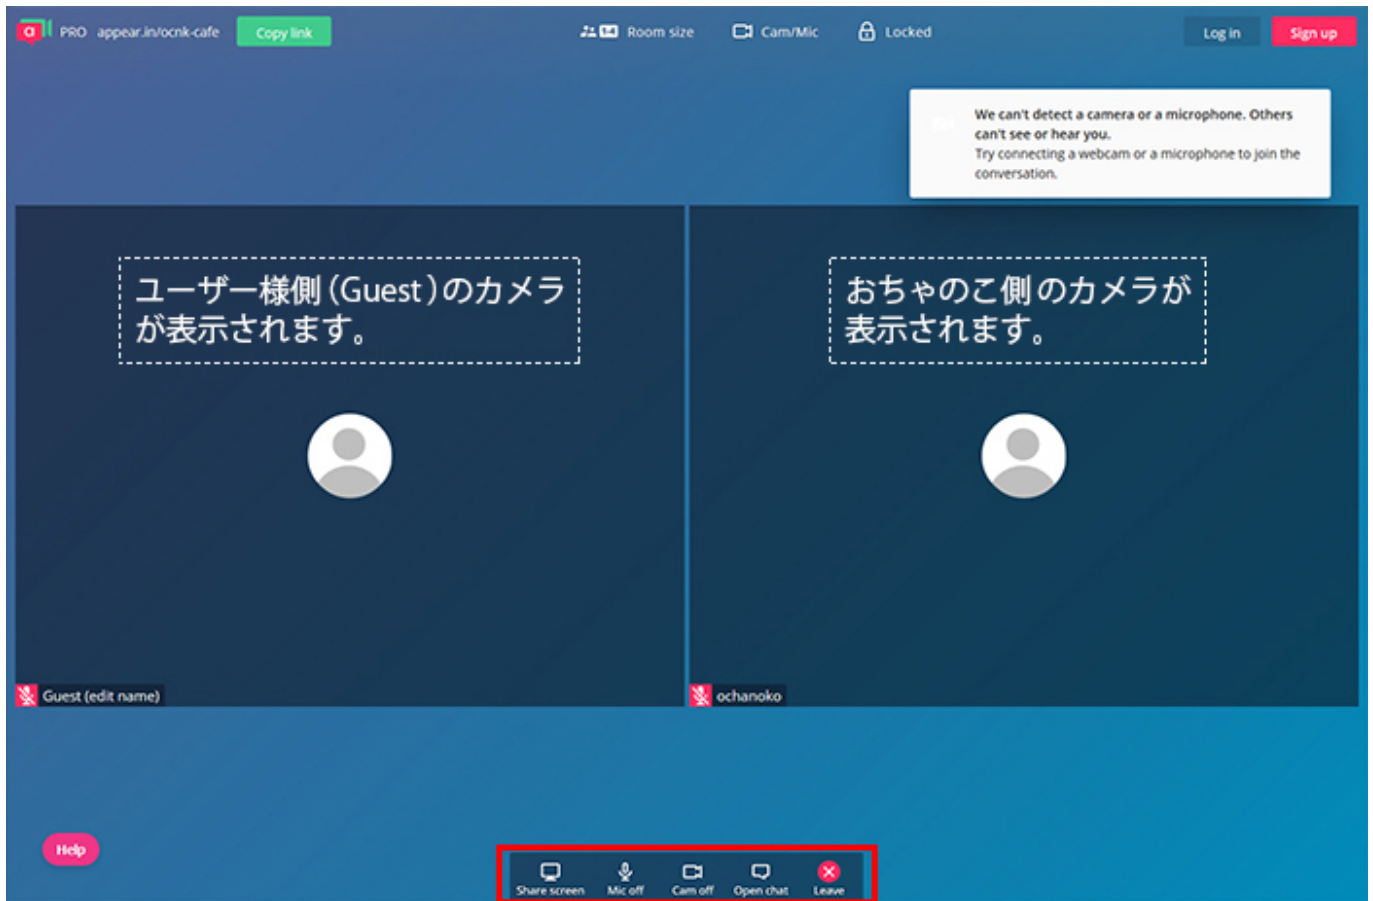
PRO appear.in/ocnk-cafe Copy link

Room size Cam/Mic Locked

Log in Sign up

We can't detect a camera or a microphone. Others can't see or hear you.
Try connecting a webcam or a microphone to join the conversation.

ユーザー様側(Guest)のカメラが表示されます。

おちゃのこ側のカメラが表示されます。

Guest (edit name)

ochanoko

Help

Share screen Mic off Cam off Open chat Leave